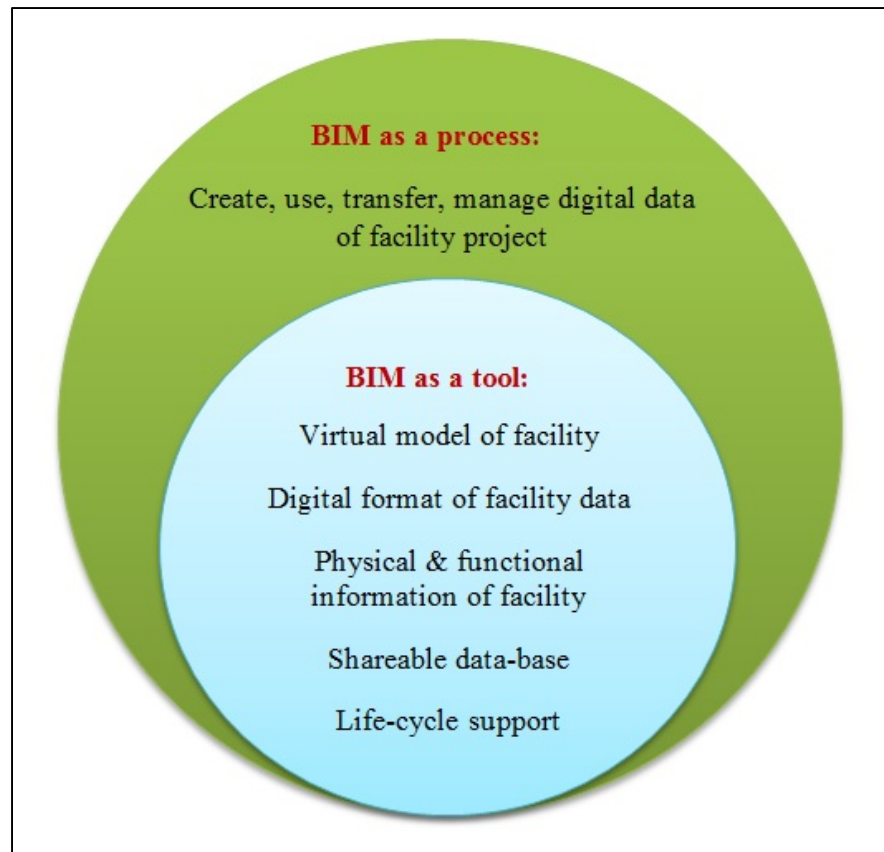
BIM as a process:

Create, use, transfer, manage digital data of facility project

BIM as a tool:

Virtual model of facility

Digital format of facility data

Physical & functional information of facility

Shareable data-base

Life-cycle support